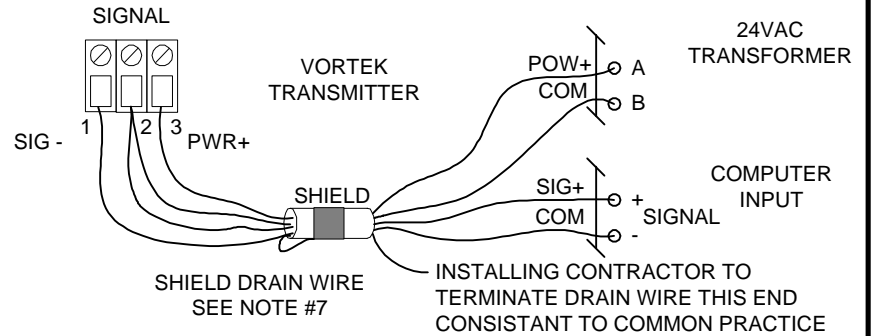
SIGNAL

VORTEK TRANSMITTER

24VAC TRANSFORMER

POW+

A

COM

B

SIG -

1

2

3

PWR+

COMPUTER INPUT

SHIELD

SIG+

+

SIGNAL

COM

-

SHIELD DRAIN WIRE SEE NOTE #7

INSTALLING CONTRACTOR TO TERMINATE DRAIN WIRE THIS END CONSISTANT TO COMMON PRACTICE